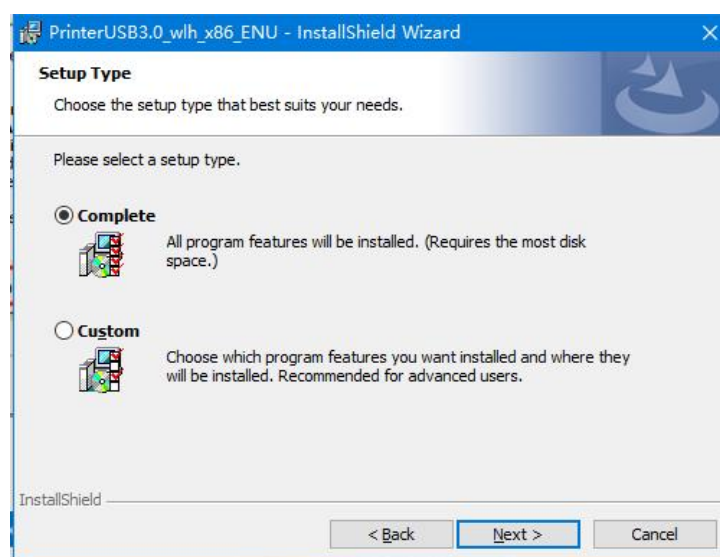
PrinterUSB3.0_wlh_x86_ENU - InstallShield Wizard

Setup Type

Choose the setup type that best suits your needs.

Please select a setup type.

Complete

All program features will be installed. (Requires the most disk space.)

Custom

Choose which program features you want installed and where they will be installed. Recommended for advanced users.

InstallShield

< Back

Next >

Cancel